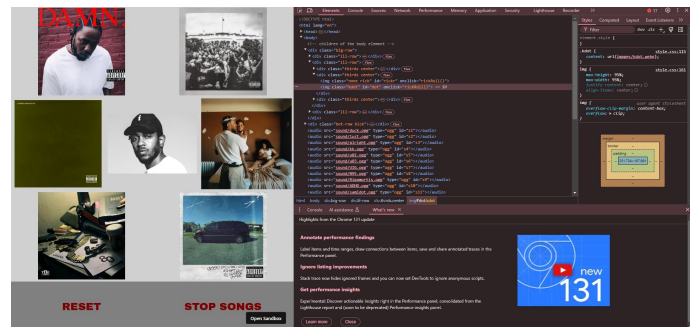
DAMN.

RESET

STOP SONGS

Open Sandbox

Elements Console Sources Network Performance Memory Application Security Lighthouse Recorder

Styles Computed Layout Event Listeners

Filter

Console AI assistance What's new

Highlights from the Chrome 131 update

Annotate performance findings

Ignore listing improvements

Get performance insights

Learn more Close

new
131